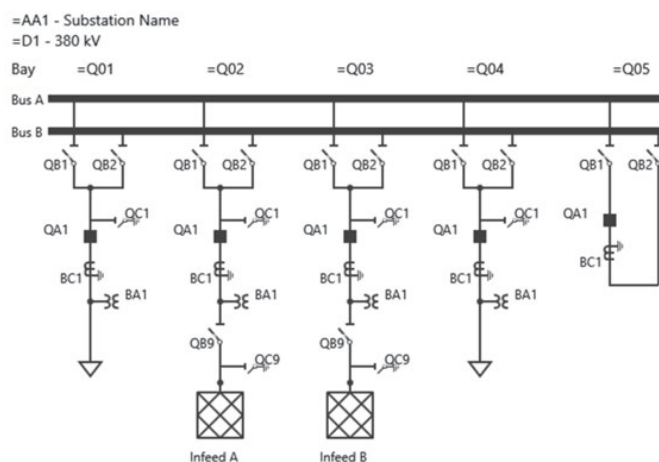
=AA1 - Substation Name
=D1 - 380 kV

Bay =Q01 =Q02 =Q03 =Q04 =Q05

Bus A
Bus B

QB1 QB2
QC1
QA1
BC1
BA1

QB1 QB2
QC1
QA1
BC1
BA1
QB9
QC9
Infeed A

QB1 QB2
QC1
QA1
BC1
BA1
QB9
QC9
Infeed B

QB1 QB2
QC1
QA1
BC1
BA1

QB1 QB2
QA1
BC1